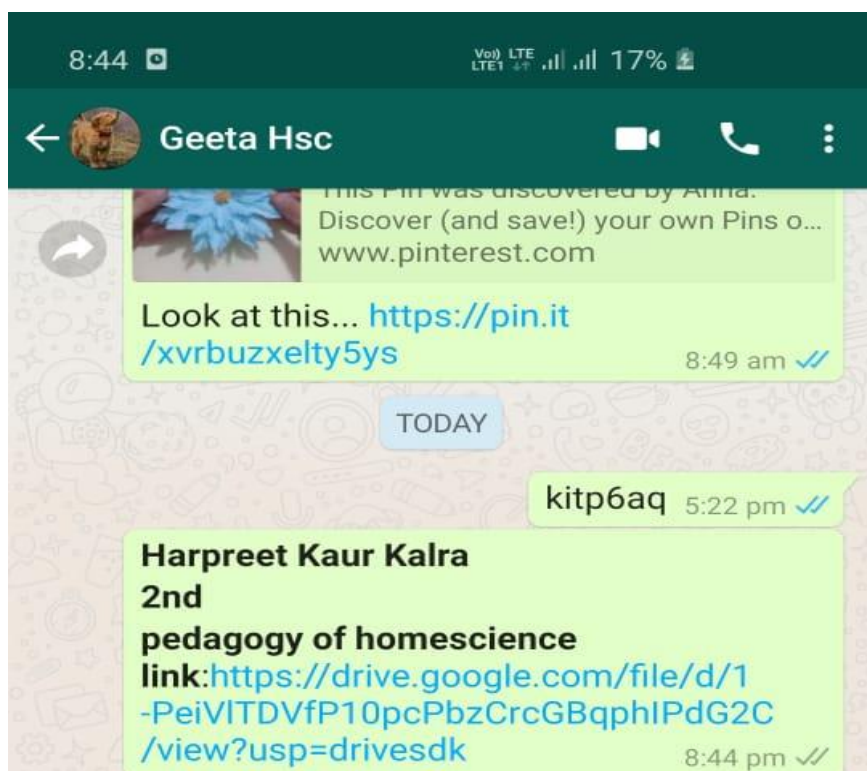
8:44

Vo)) LTE LTE1 17%

Geeta Hsc

This Pin was discovered by Anna. Discover (and save!) your own Pins o... www.pinterest.com

Look at this... https://pin.it/xvrbuzxelty5ys
8:49 am

TODAY

kitp6aq 5:22 pm

Harpreet Kaur Kalra
2nd
pedagogy of homescience
link:https://drive.google.com/file/d/1-PeiVlTDVfP10pcPbzCrcGBqphIPdG2C/view?usp=drivesdk
8:44 pm